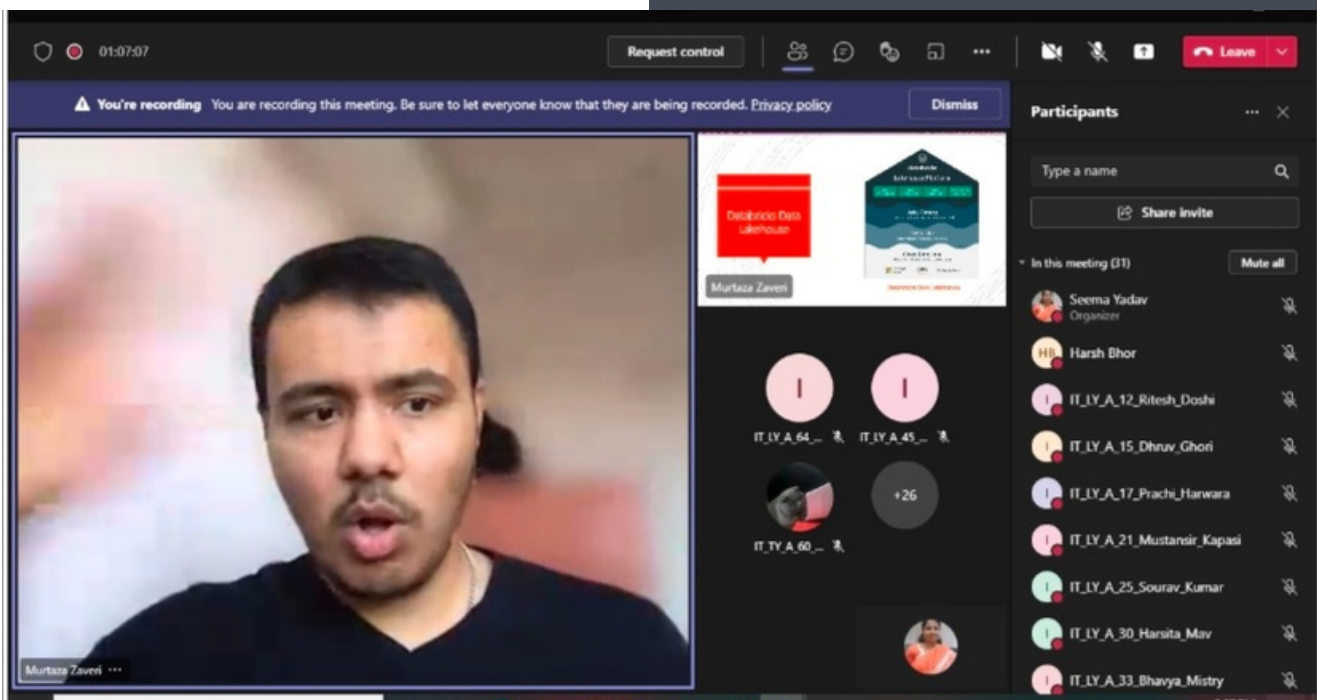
01:07:07

Request control

Leave

You're recording You are recording this meeting. Be sure to let everyone know that they are being recorded. Privacy policy

Dismiss

Participants

Databricks Data Lakehouse

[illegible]

Murtaza Zaveri

I
IT_LY_A_64_...

I
IT_LY_A_45_...

IT_TY_A_60_...

+26

Murtaza Zaveri ···

Type a name

Share invite

In this meeting (31)

Mute all

Seema Yadav
Organizer

HB Harsh Bhor

IT_LY_A_12_Ritesh_Doshi

IT_LY_A_15_Dhruv_Ghori

IT_LY_A_17_Prachi_Harwara

IT_LY_A_21_Mustansir_Kapasi

IT_LY_A_25_Sourav_Kumar

IT_LY_A_30_Harsita_Mav

IT_LY_A_33_Bhavya_Mistry